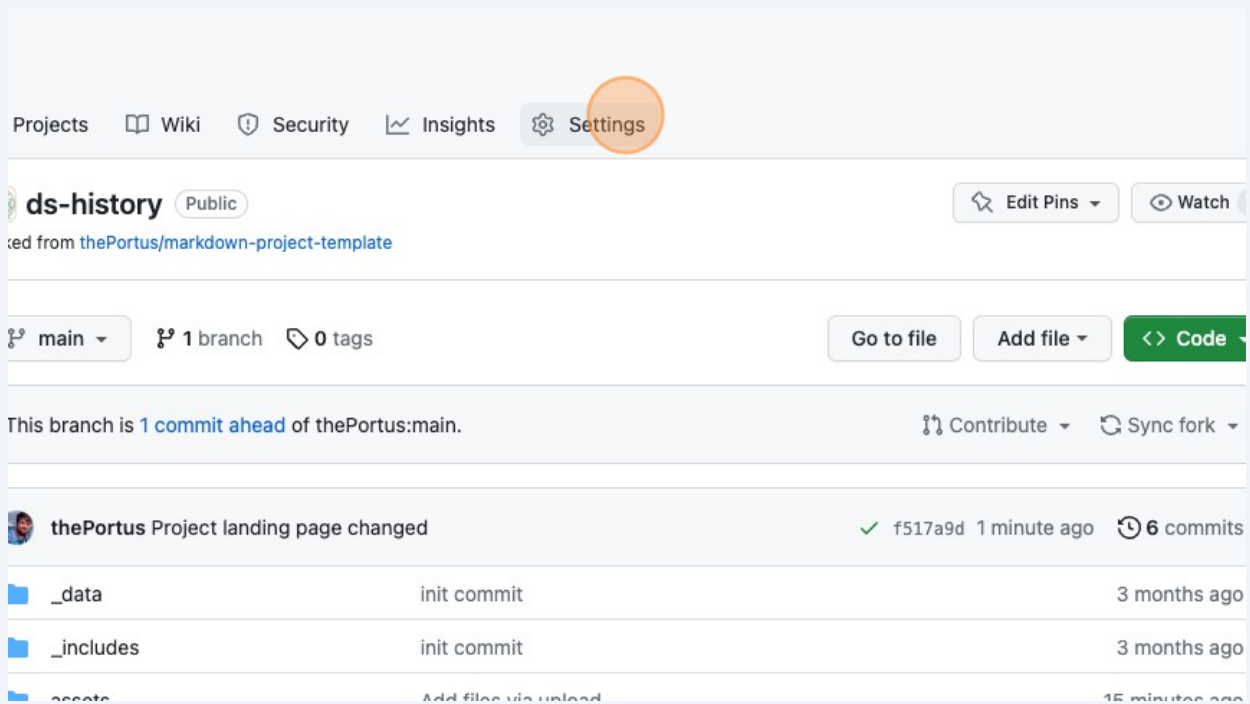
Projects Wiki Security Insights Settings

ds-history Public

ked from thePortus/markdown-project-template

Edit Pins Watch

main 1 branch 0 tags

Go to file Add file Code

This branch is 1 commit ahead of thePortus:main.

Contribute Sync fork

thePortus Project landing page changed

f517a9d 1 minute ago 6 commits

| | | |
|---|---|---|
| _data | init commit | 3 months ago |
| _includes | init commit | 3 months ago |
| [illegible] | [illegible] | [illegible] |